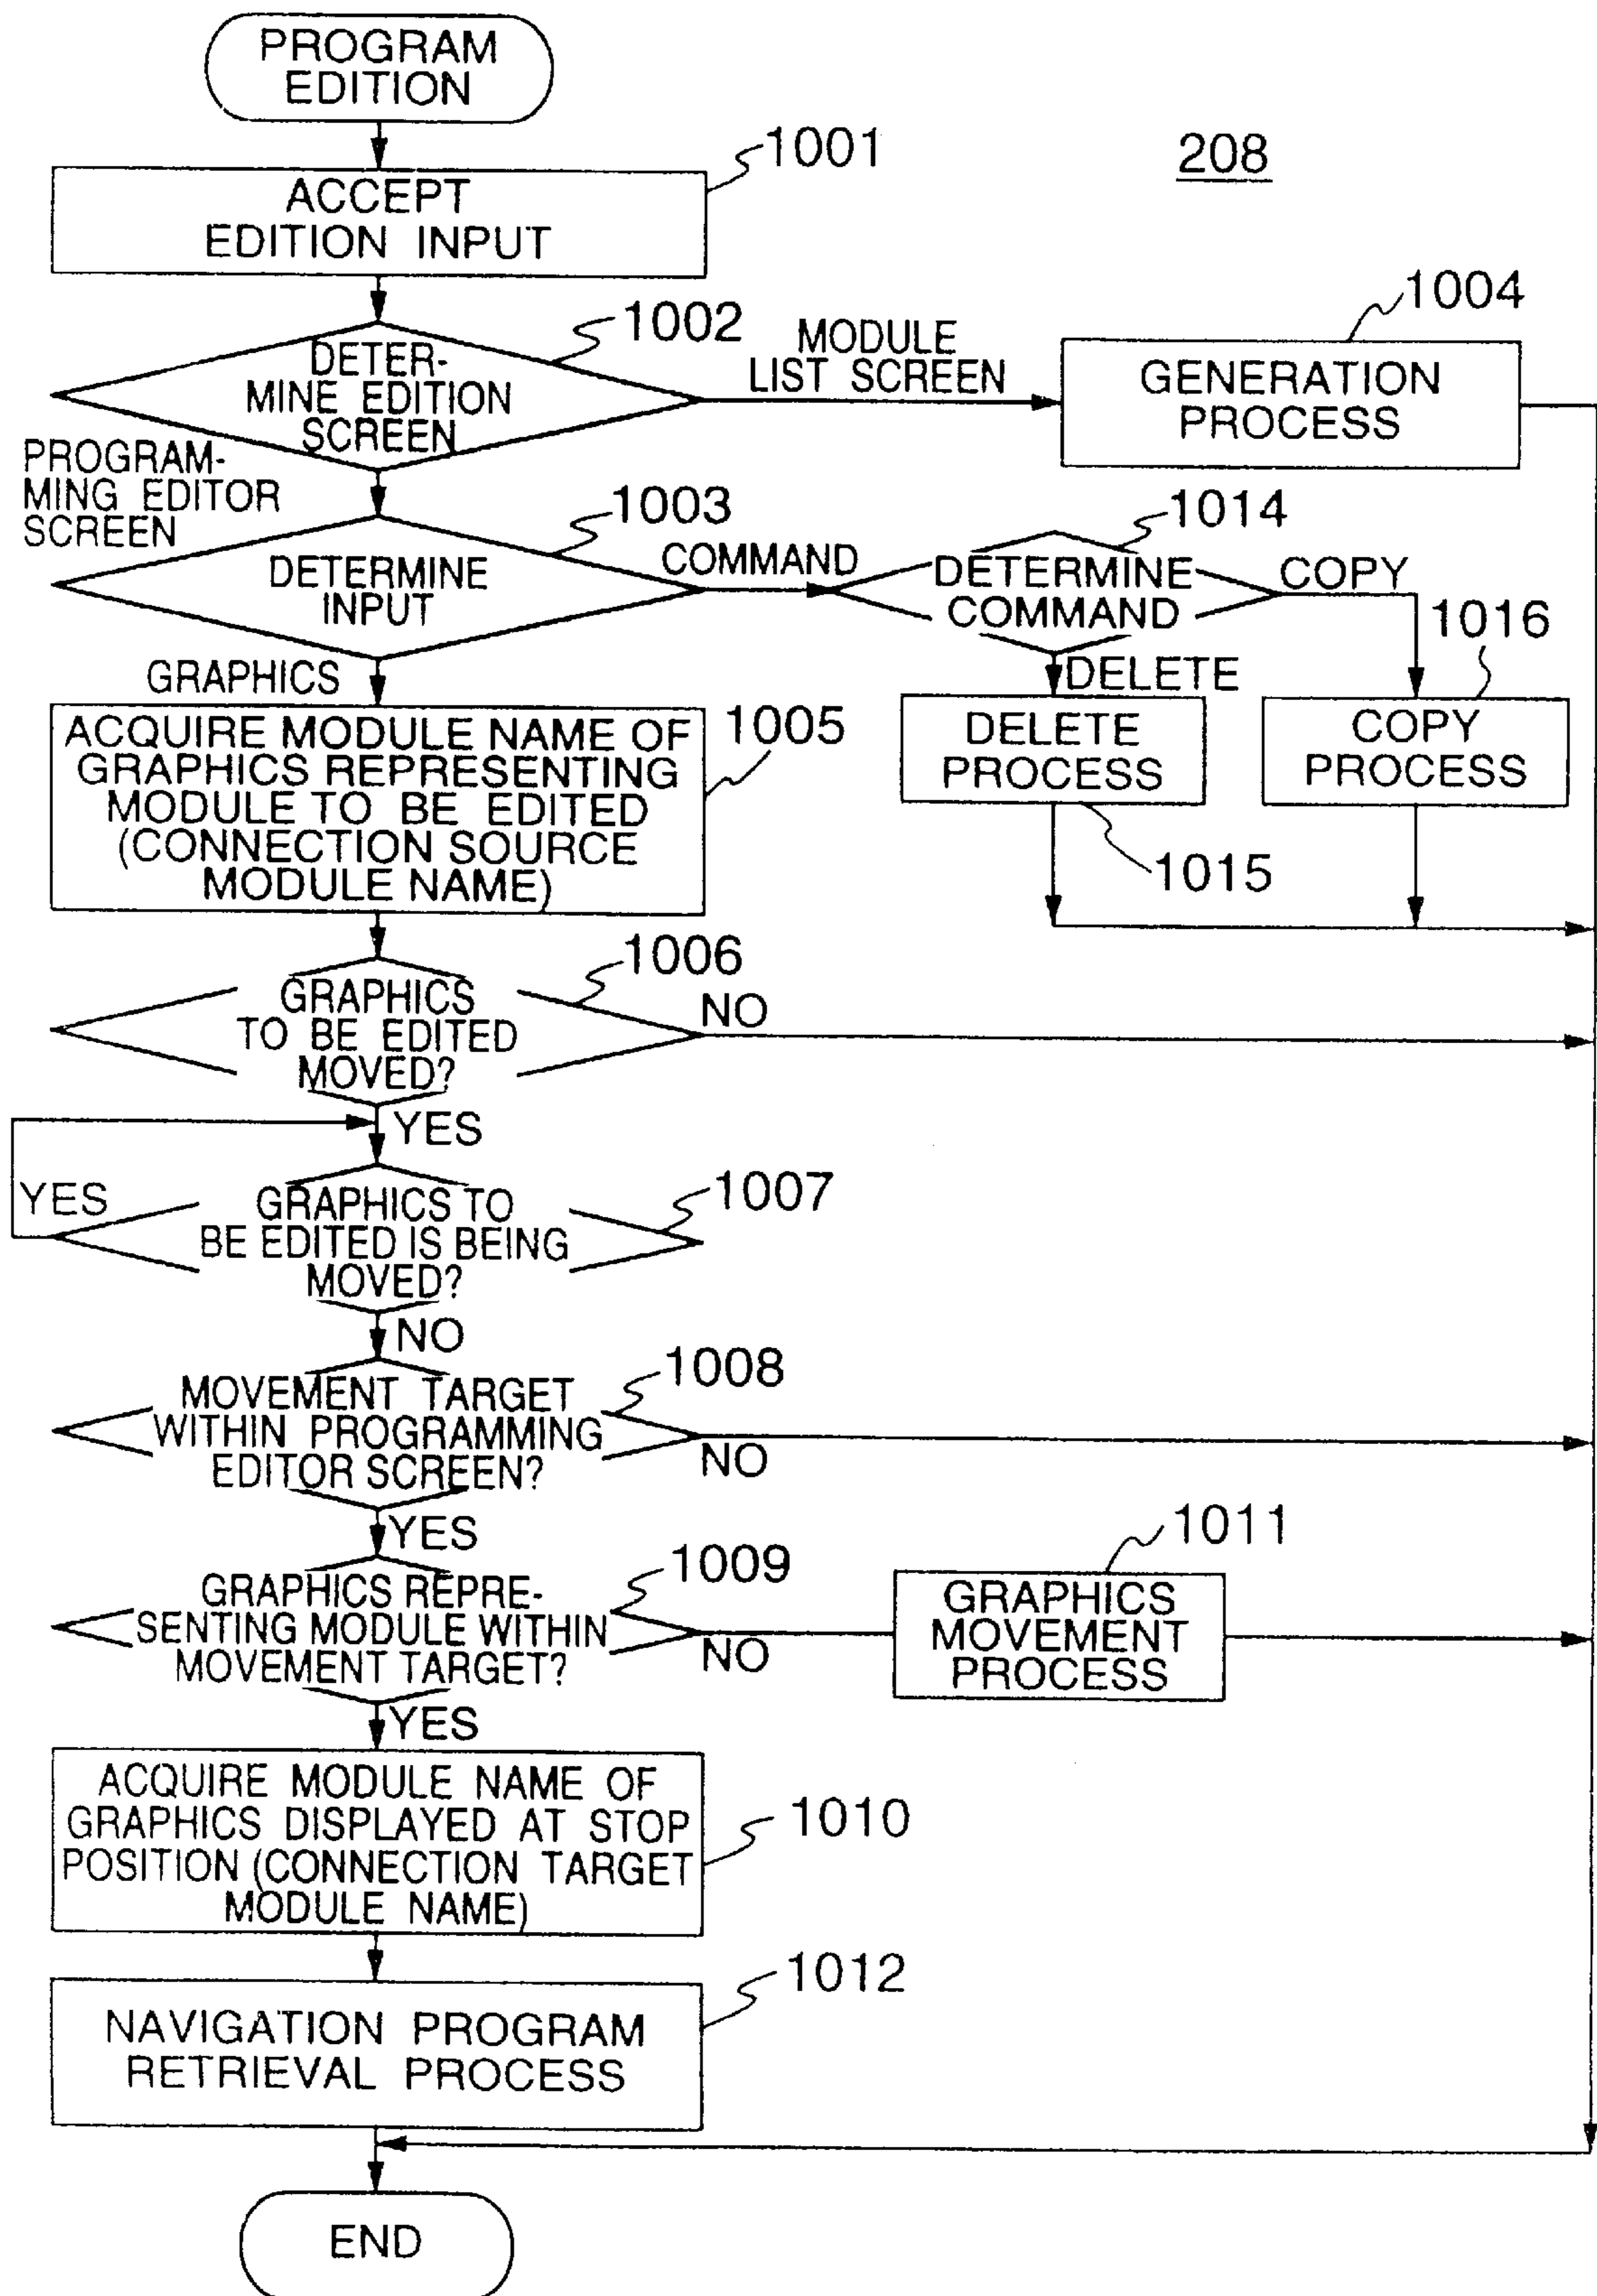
PROGRAM EDITION

208

1001
ACCEPT EDITION INPUT

1002
DETERMINE EDITION SCREEN

MODULE LIST SCREEN

1004
GENERATION PROCESS

PROGRAMMING EDITOR SCREEN

1003
DETERMINE INPUT

COMMAND

1014
DETERMINE COMMAND

COPY

1016

DELETE

DELETE PROCESS

COPY PROCESS

1015

GRAPHICS

1005
ACQUIRE MODULE NAME OF GRAPHICS REPRESENTING MODULE TO BE EDITED (CONNECTION SOURCE MODULE NAME)

1006
GRAPHICS TO BE EDITED MOVED?

NO

YES

YES

1007
GRAPHICS TO BE EDITED IS BEING MOVED?

NO

1008
MOVEMENT TARGET WITHIN PROGRAMMING EDITOR SCREEN?

NO

YES

1011

1009
GRAPHICS REPRESENTING MODULE WITHIN MOVEMENT TARGET?

NO

GRAPHICS MOVEMENT PROCESS

YES

1010
ACQUIRE MODULE NAME OF GRAPHICS DISPLAYED AT STOP POSITION (CONNECTION TARGET MODULE NAME)

1012
NAVIGATION PROGRAM RETRIEVAL PROCESS

END